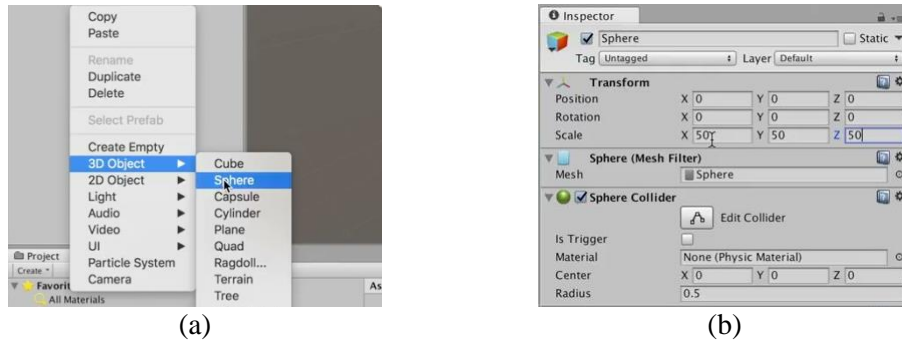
Copy
Paste
Rename
Duplicate
Delete
Select Prefab
Create Empty
3D Object
2D Object
Light
Audio
Video
UI
Particle System
Camera

Cube
Sphere
Capsule
Cylinder
Plane
Quad
Ragdoll...
Terrain
Tree

Project
Create
Favorit
All Materials
As

(a)

Inspector
Sphere
Static
Tag Untagged
Layer Default
Transform
Position X 0 Y 0 Z 0
Rotation X 0 Y 0 Z 0
Scale X 50 Y 50 Z 50
Sphere (Mesh Filter)
Mesh Sphere
Sphere Collider
Edit Collider
Is Trigger
Material None (Physic Material)
Center X 0 Y 0 Z 0
Radius 0.5

(b)